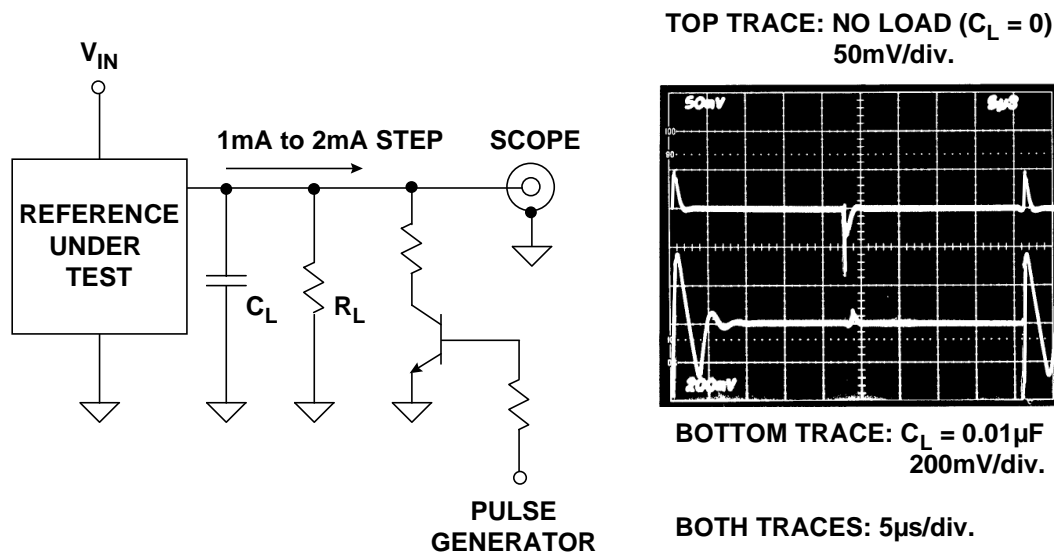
$V_{IN}$

1mA to 2mA STEP

SCOPE

REFERENCE UNDER TEST

$C_L$

$R_L$

PULSE GENERATOR

TOP TRACE: NO LOAD ($C_L$ = 0) 50mV/div.

50mV

5μS

100

90

10

0%

200mV

BOTTOM TRACE: $C_L$ = 0.01μF 200mV/div.

BOTH TRACES: 5μs/div.